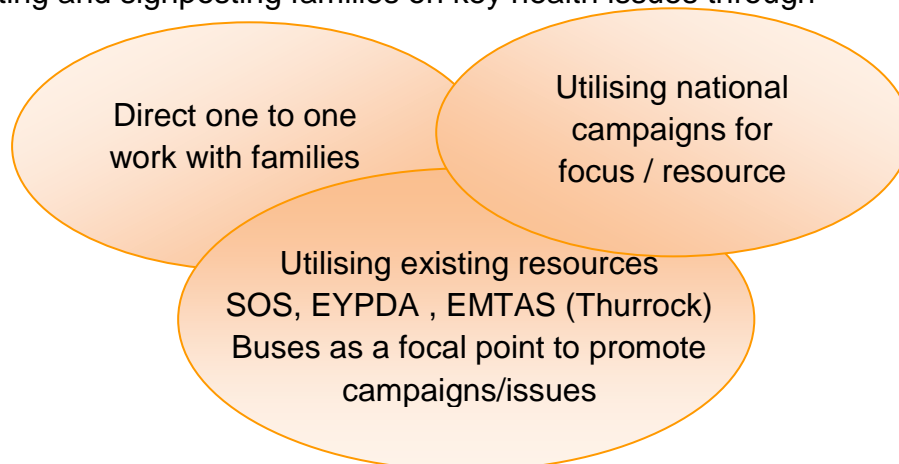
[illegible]ting and signposting families on key health issues through

Direct one to one work with families

Utilising national campaigns for focus / resource

Utilising existing resources SOS, EYPDA , EMTAS (Thurrock) Buses as a focal point to promote campaigns/issues